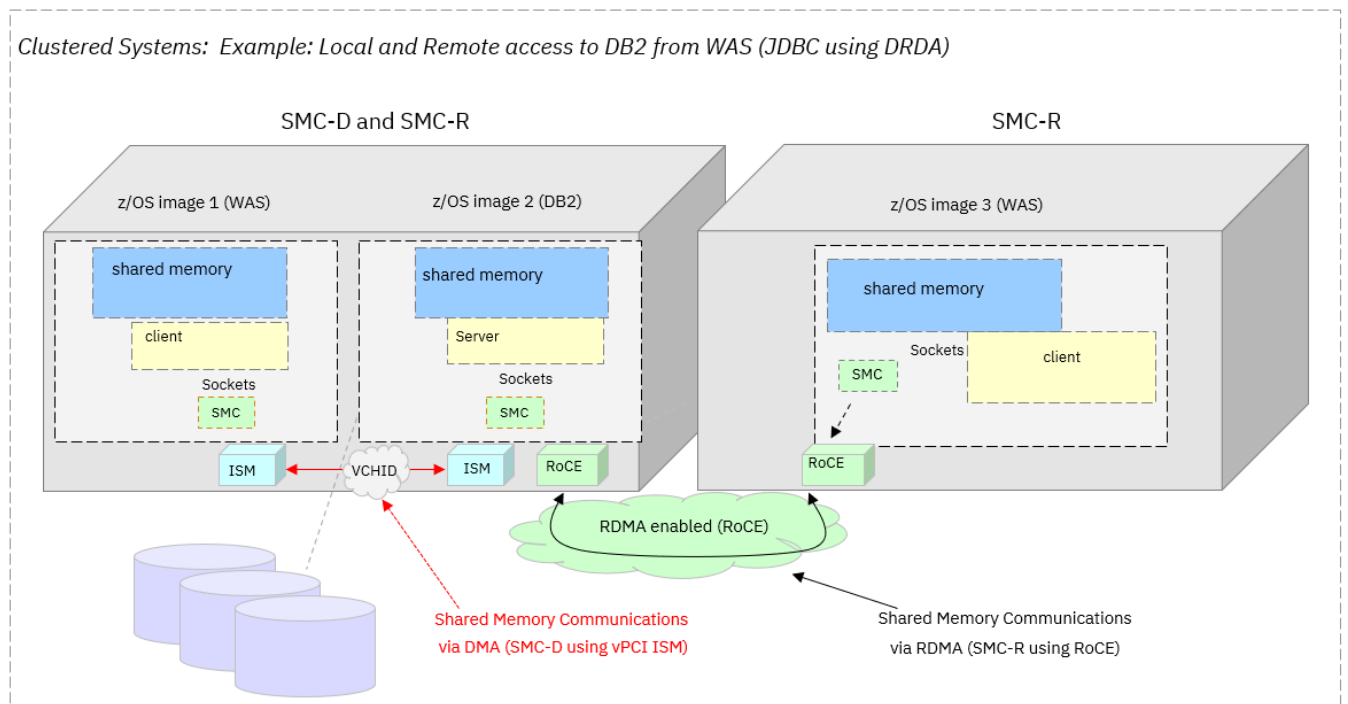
Clustered Systems: Example: Local and Remote access to DB2 from WAS (JDBC using DRDA)

SMC-D and SMC-R

SMC-R

z/OS image 1 (WAS)

z/OS image 2 (DB2)

z/OS image 3 (WAS)

shared memory

client

Sockets

SMC

shared memory

Server

Sockets

SMC

shared memory

Sockets

client

SMC

ISM

VCHID

ISM

RoCE

RoCE

RDMA enabled (RoCE)

Shared Memory Communications via DMA (SMC-D using vPCI ISM)

Shared Memory Communications via RDMA (SMC-R using RoCE)